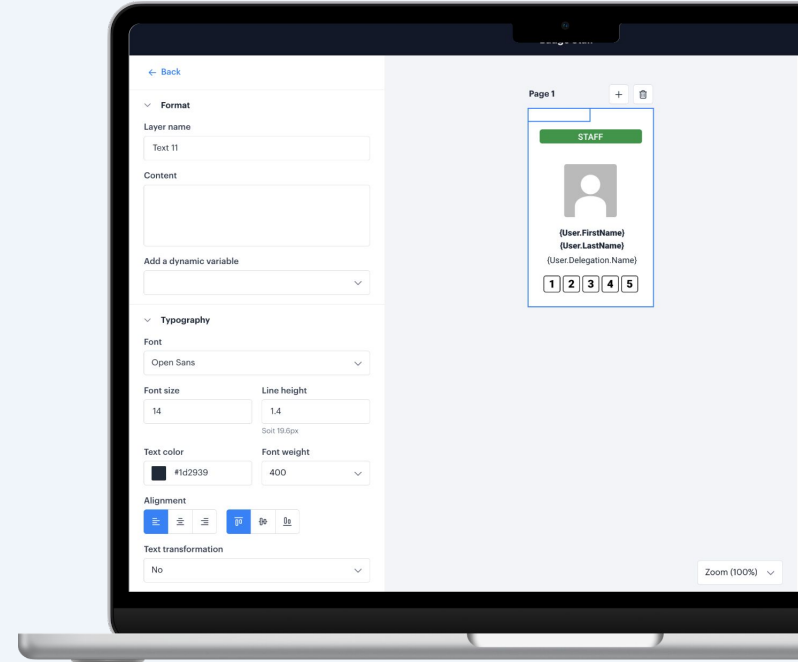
← Back

Format

Layer name

Text 11

Content

Add a dynamic variable

Typography

Font

Open Sans

Font size

14

Line height

1.4

Soit 19.6px

Text color

#1d2939

Font weight

400

Alignment

Text transformation

No

Page 1

STAFF

{User.FirstName}
{User.LastName}
{User.Delegation.Name}

1 2 3 4 5

Zoom (100%)